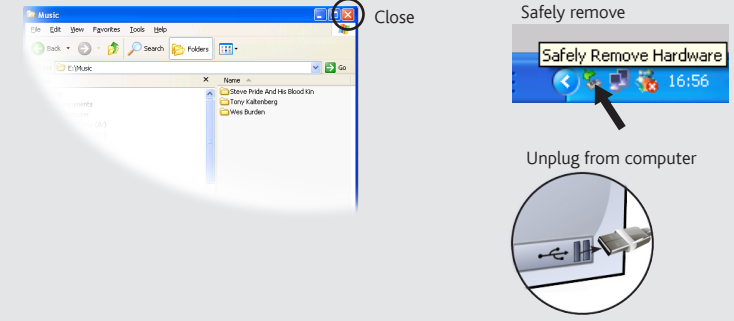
Music

File Edit View Favorites Tools Help

Back Search Folders

E:\Music

Go

Name

Steve Pride And His Blood Kin
Tony Kaltenberg
Wes Burden

Close

Safely remove

Safely Remove Hardware

16:56

Unplug from computer